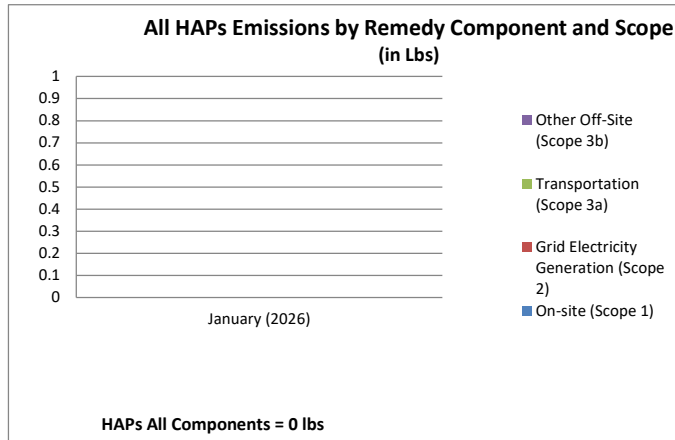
All HAPs Emissions by Remedy Component and Scope
(in Lbs)

1
0.9
0.8
0.7
0.6
0.5
0.4
0.3
0.2
0.1
0

January (2026)

Other Off-Site (Scope 3b)
Transportation (Scope 3a)
Grid Electricity Generation (Scope 2)
On-site (Scope 1)

HAPs All Components = 0 lbs